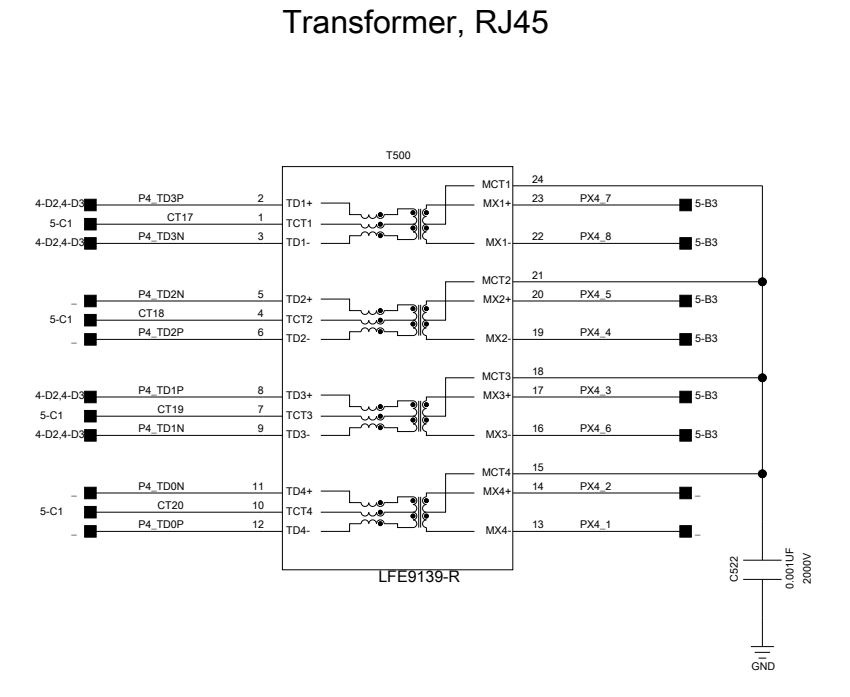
Transformer, RJ45

T500

4-D2,4-D3 P4_TD3P 2 TD1+
5-C1 CT17 1 TCT1
4-D2,4-D3 P4_TD3N 3 TD1-
24 MCT1
23 MX1+ PX4_7 5-B3
22 MX1- PX4_8 5-B3

_ P4_TD2N 5 TD2+
5-C1 CT18 4 TCT2
_ P4_TD2P 6 TD2-
21 MCT2
20 MX2+ PX4_5 5-B3
19 MX2- PX4_4 5-B3

4-D2,4-D3 P4_TD1P 8 TD3+
5-C1 CT19 7 TCT3
4-D2,4-D3 P4_TD1N 9 TD3-
18 MCT3
17 MX3+ PX4_3 5-B3
16 MX3- PX4_6 5-B3

_ P4_TD0N 11 TD4+
5-C1 CT20 10 TCT4
_ P4_TD0P 12 TD4-
15 MCT4
14 MX4+ PX4_2 _
13 MX4- PX4_1 _

LFE9139-R

C522 0.001UF 2000V

GND